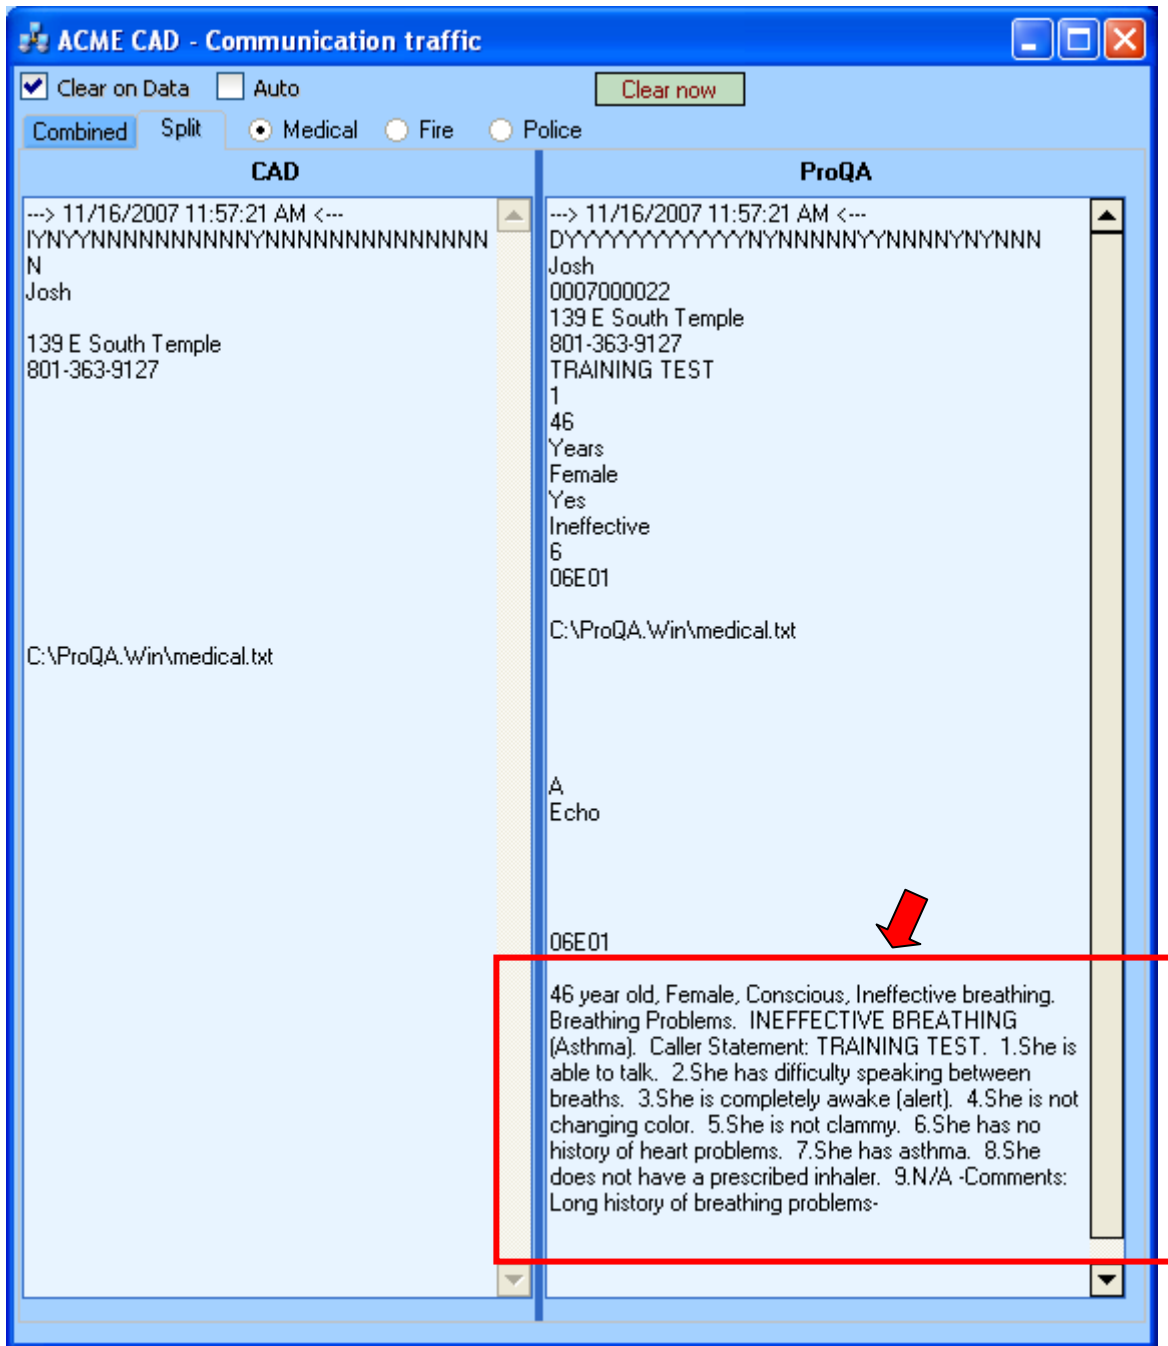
ACME CAD - Communication traffic

Clear on Data Auto Clear now

Combined Split Medical Fire Police

CAD

---> 11/16/2007 11:57:21 AM <---
IYNYYNNNNNNNNNNYNNNNNNNNNNNNNN
N
Josh

139 E South Temple
801-363-9127

C:\ProQA.Win\medical.txt

ProQA

---> 11/16/2007 11:57:21 AM <---
DYYYYYYYYYYYYYYNYNNNNNYYNNNNYNYNNN
Josh
0007000022
139 E South Temple
801-363-9127
TRAINING TEST
1
46
Years
Female
Yes
Ineffective
6
06E01

C:\ProQA.Win\medical.txt

A
Echo

06E01

46 year old, Female, Conscious, Ineffective breathing. Breathing Problems. INEFFECTIVE BREATHING (Asthma). Caller Statement: TRAINING TEST. 1.She is able to talk. 2.She has difficulty speaking between breaths. 3.She is completely awake (alert). 4.She is not changing color. 5.She is not clammy. 6.She has no history of heart problems. 7.She has asthma. 8.She does not have a prescribed inhaler. 9.N/A -Comments: Long history of breathing problems-